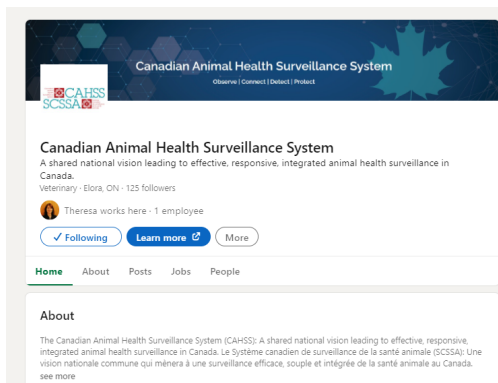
Canadian Animal Health Surveillance System
Observe | Connect | Detect | Protect

CAHSS
SCSSA

Canadian Animal Health Surveillance System
A shared national vision leading to effective, responsive, integrated animal health surveillance in Canada.
Veterinary · Elora, ON · 125 followers

Theresa works here · 1 employee

✓ Following
Learn more
More

Home About Posts Jobs People

About

The Canadian Animal Health Surveillance System (CAHSS): A shared national vision leading to effective, responsive, integrated animal health surveillance in Canada. Le Système canadien de surveillance de la santé animale (SCSSA): Une vision nationale commune qui mènera à une surveillance efficace, souple et intégrée de la santé animale au Canada.
see more